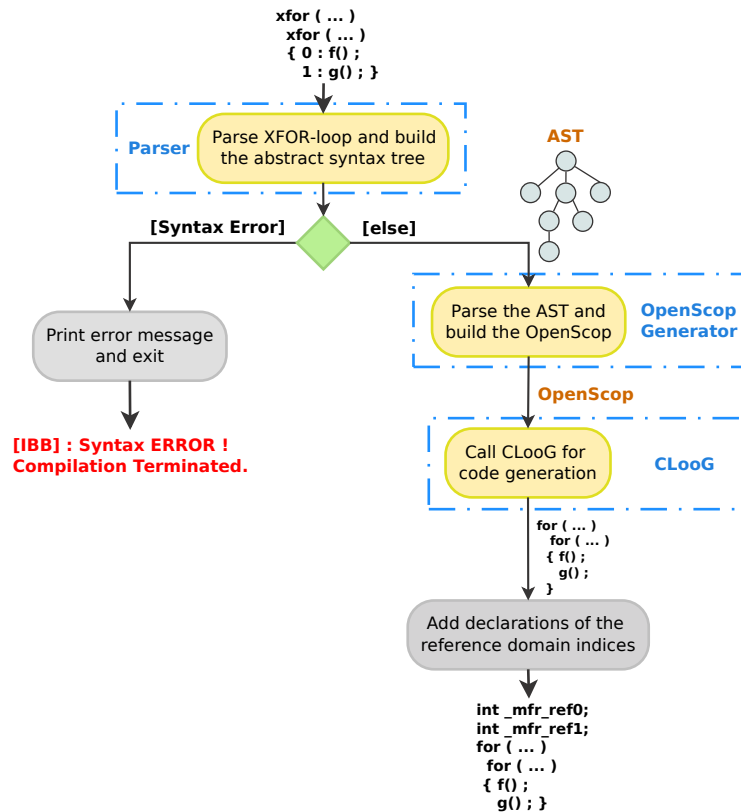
xfor ( ... )
xfor ( ... )
{ 0 : f() ;
1 : g() ; }

Parser

Parse XFOR-loop and build the abstract syntax tree

AST

[Syntax Error]

[else]

Print error message and exit

[IBB] : Syntax ERROR !
Compilation Terminated.

Parse the AST and build the OpenScop

OpenScop Generator

OpenScop

Call CLooG for code generation

CLooG

for ( ... )
for ( ... )
{ f() ;
g() ;
}

Add declarations of the reference domain indices

int _mfr_ref0;
int _mfr_ref1;
for ( ... )
for ( ... )
{ f() ;
g() ; }